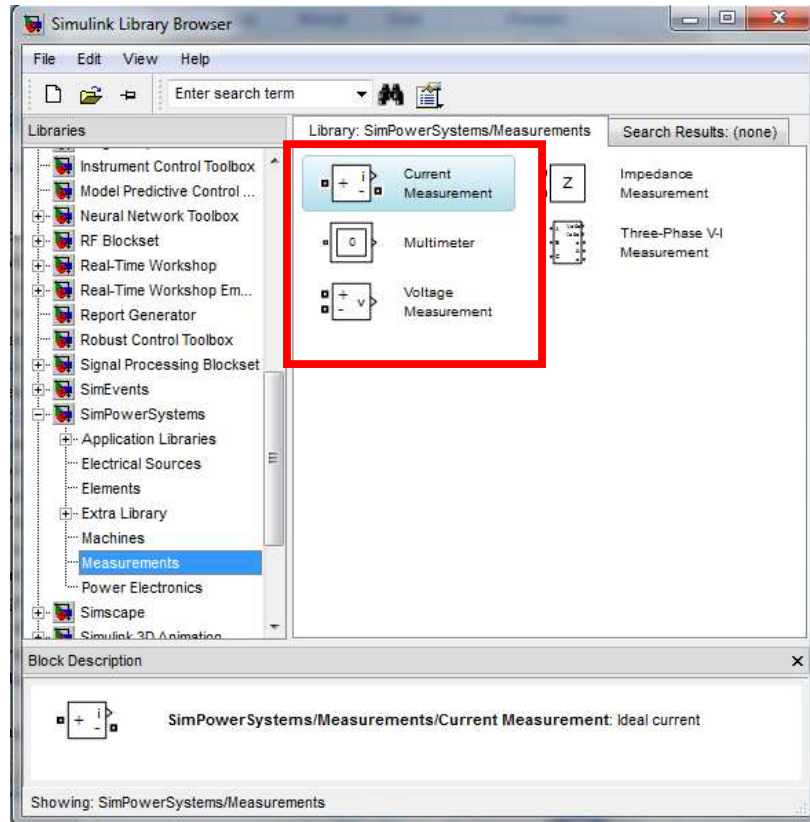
Simulink Library Browser

File Edit View Help

Enter search term

Libraries

Library: SimPowerSystems/Measurements

Search Results: (none)

Instrument Control Toolbox
Model Predictive Control ...
Neural Network Toolbox
RF Blockset
Real-Time Workshop
Real-Time Workshop Em...
Report Generator
Robust Control Toolbox
Signal Processing Blockset
SimEvents
SimPowerSystems
Application Libraries
Electrical Sources
Elements
Extra Library
Machines
Measurements
Power Electronics
Simscape
Simulink 3D Animation

+ i -

Current Measurement

0

Multimeter

+ v -

Voltage Measurement

Z

Impedance Measurement

Three-Phase V-I Measurement

Block Description

+ i -

**SimPowerSystems/Measurements/Current Measurement**: Ideal current

Showing: SimPowerSystems/Measurements